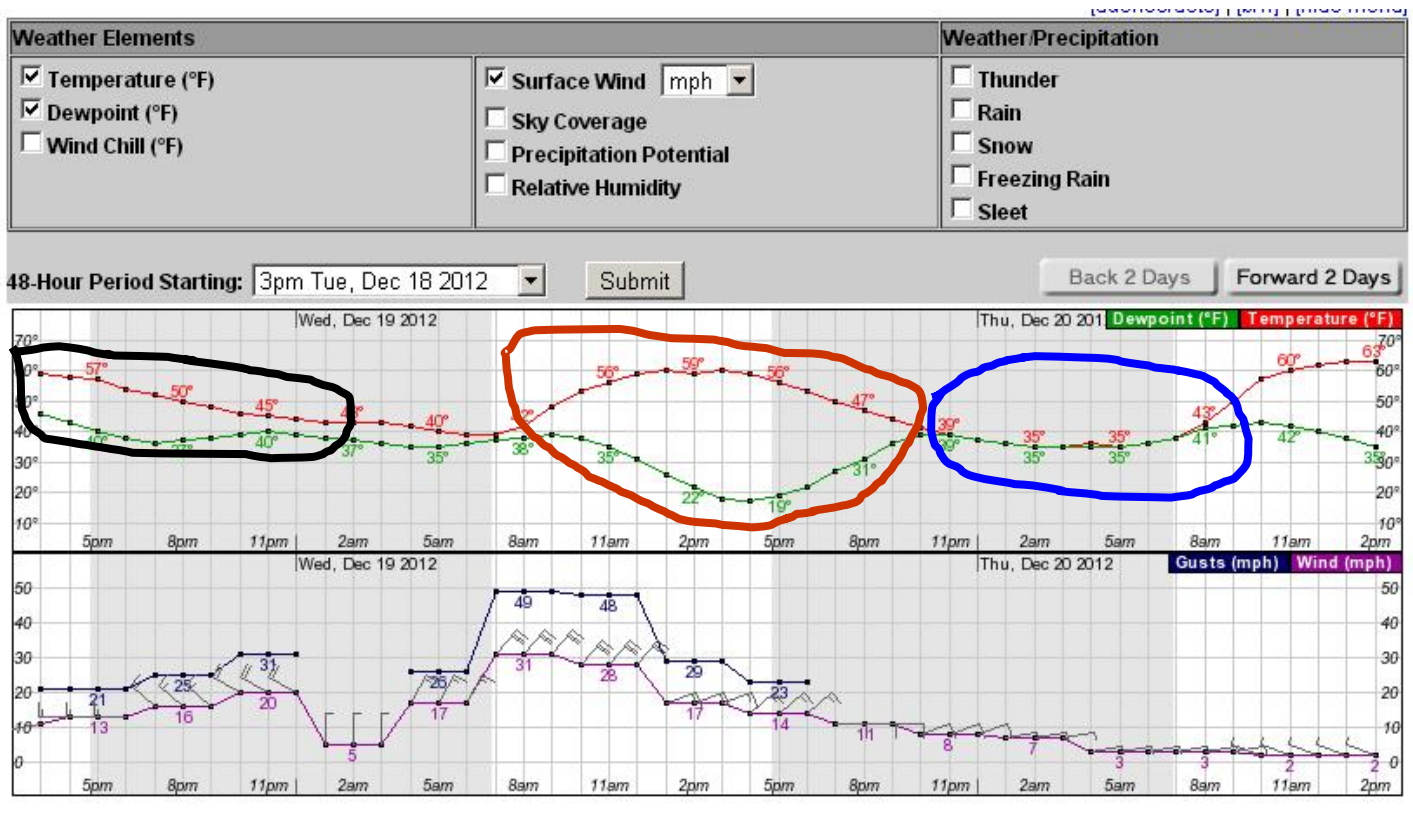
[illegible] | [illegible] | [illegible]

| Weather Elements | | Weather/Precipitation |
|---|---|---|
| ☑ Temperature (°F) ☑ Dewpoint (°F) ☐ Wind Chill (°F) | ☑ Surface Wind mph ☐ Sky Coverage ☐ Precipitation Potential ☐ Relative Humidity | ☐ Thunder ☐ Rain ☐ Snow ☐ Freezing Rain ☐ Sleet |

48-Hour Period Starting: 3pm Tue, Dec 18 2012 Submit

Back 2 Days Forward 2 Days

Wed, Dec 19 2012 Thu, Dec 20 201 Dewpoint (°F) Temperature (°F)

70° 60° 50° 40° 30° 20° 10°

57° 50° 45° 43° 40° 42° 56° 59° 56° 47° 39° 35° 35° 43° 60° 63°

40° 37° 40° 37° 35° 38° 35° 22° 19° 31° 39° 35° 35° 41° 42° 35°

5pm 8pm 11pm 2am 5am 8am 11am 2pm 5pm 8pm 11pm 2am 5am 8am 11am 2pm

Wed, Dec 19 2012 Thu, Dec 20 2012 Gusts (mph) Wind (mph)

50 40 30 20 10 0

21 25 31 26 49 48 29 23

13 16 20 5 17 31 28 17 14 11 8 7 3 3 2 2

5pm 8pm 11pm 2am 5am 8am 11am 2pm 5pm 8pm 11pm 2am 5am 8am 11am 2pm